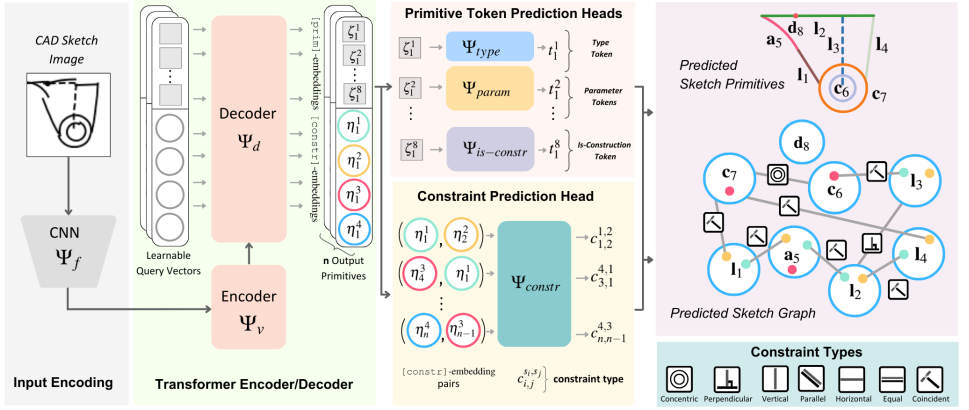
CAD Sketch Image

CNN
$\Psi_f$

Input Encoding

Decoder
$\Psi_d$

Encoder
$\Psi_v$

Learnable Query Vectors

[prim]-embeddings
[constr]-embeddings

$\zeta_1^1$
$\zeta_1^2$
$\zeta_1^8$
$\eta_1^1$
$\eta_1^2$
$\eta_1^3$
$\eta_1^4$

n Output Primitives

Transformer Encoder/Decoder

Primitive Token Prediction Heads

$\zeta_1^1$ $\Psi_{type}$ $t_1^1$ Type Token

$\zeta_1^2$ $\Psi_{param}$ $t_1^2$ Parameter Tokens

$\zeta_1^8$ $\Psi_{is-constr}$ $t_1^8$ Is-Construction Token

Constraint Prediction Head

$(\eta_1^1, \eta_1^2)$
$(\eta_4^3, \eta_1^1)$
$(\eta_n^4, \eta_{n-1}^3)$

$\Psi_{constr}$

$c_{1,2}^{1,2}$
$c_{3,1}^{4,1}$
$c_{n,n-1}^{4,3}$

[constr]-embedding pairs

$c_{i,j}^{s_i,s_j}$ constraint type

Predicted Sketch Primitives

$\mathbf{a}_5$ $\mathbf{d}_8$ $\mathbf{l}_2$ $\mathbf{l}_3$ $\mathbf{l}_4$ $\mathbf{l}_1$ $\mathbf{c}_6$ $\mathbf{c}_7$

$\mathbf{d}_8$ $\mathbf{c}_7$ $\mathbf{c}_6$ $\mathbf{l}_3$ $\mathbf{l}_1$ $\mathbf{a}_5$ $\mathbf{l}_4$ $\mathbf{l}_2$

Predicted Sketch Graph

Constraint Types

Concentric Perpendicular Vertical Parallel Horizontal Equal Coincident